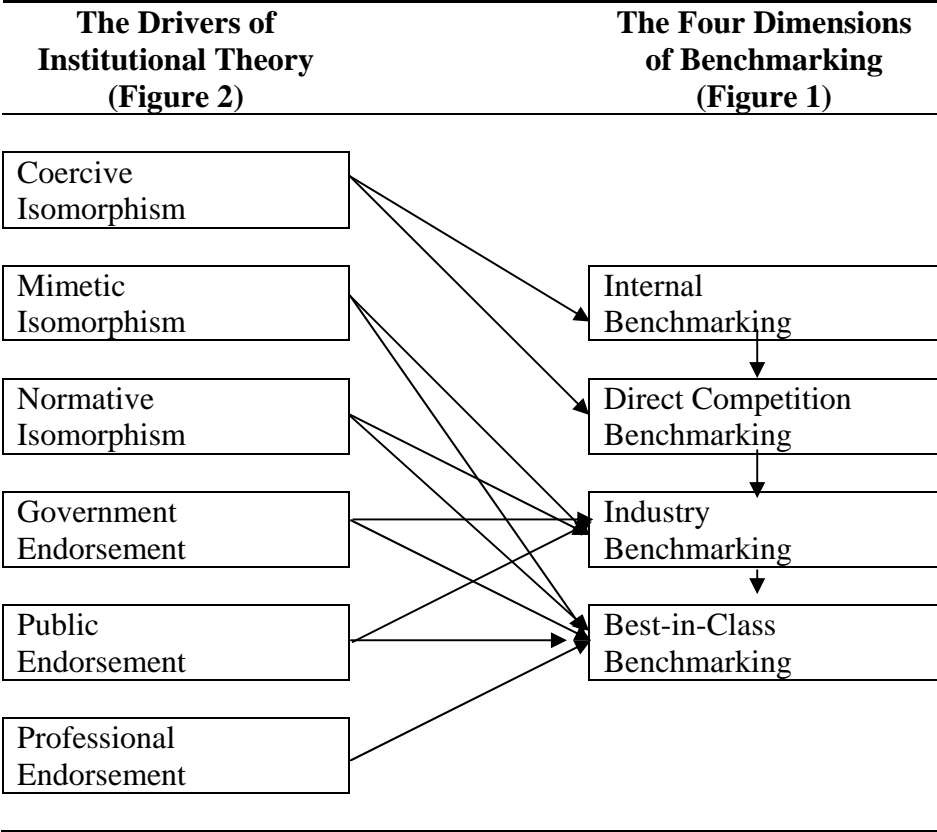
The Drivers of Institutional Theory (Figure 2)

The Four Dimensions of Benchmarking (Figure 1)

Coercive Isomorphism

Mimetic Isomorphism

Normative Isomorphism

Government Endorsement

Public Endorsement

Professional Endorsement

Internal Benchmarking

Direct Competition Benchmarking

Industry Benchmarking

Best-in-Class Benchmarking